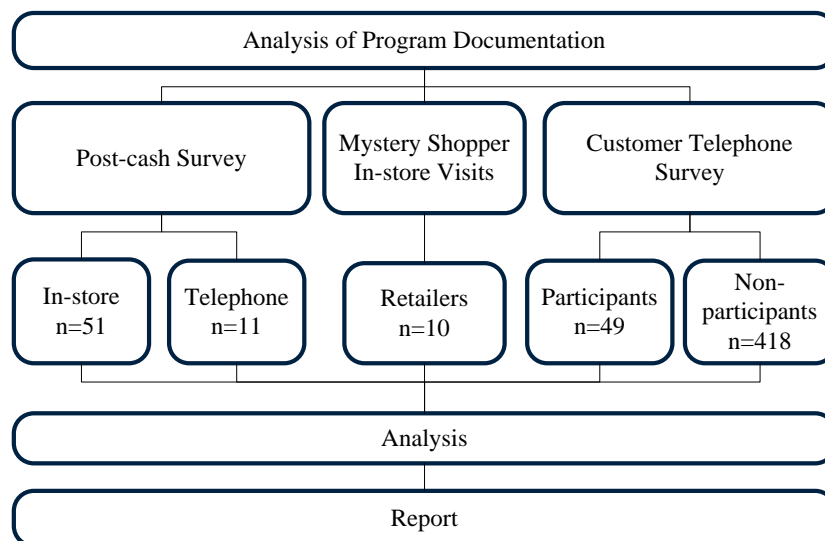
Analysis of Program Documentation

Post-cash Survey

Mystery Shopper In-store Visits

Customer Telephone Survey

In-store n=51

Telephone n=11

Retailers n=10

Participants n=49

Non-participants n=418

Analysis

Report